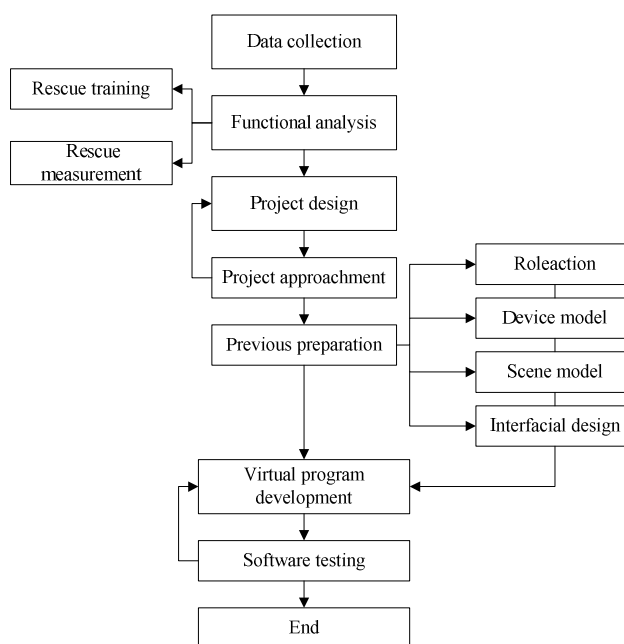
Data collection

Rescue training

Functional analysis

Rescue measurement

Project design

Project approachment

Roleaction

Previous preparation

Device model

Scene model

Interfacial design

Virtual program development

Software testing

End